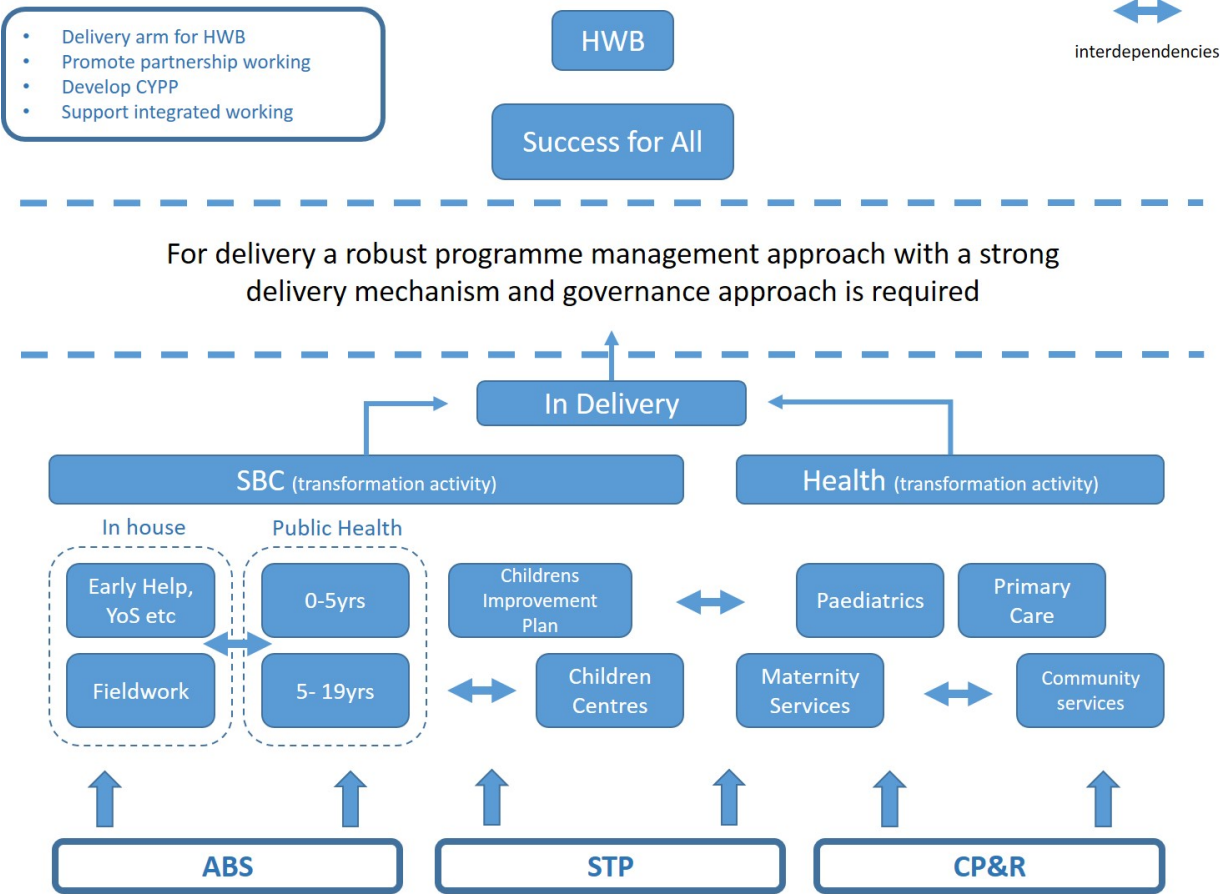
- Delivery arm for HWB
- Promote partnership working
- Develop CYPP
- Support integrated working

HWB

interdependencies

Success for All

For delivery a robust programme management approach with a strong delivery mechanism and governance approach is required

In Delivery

SBC (transformation activity)

Health (transformation activity)

In house

Public Health

Early Help, YoS etc

0-5yrs

Childrens Improvement Plan

Paediatrics

Primary Care

Fieldwork

5- 19yrs

Children Centres

Maternity Services

Community services

ABS

STP

CP&R